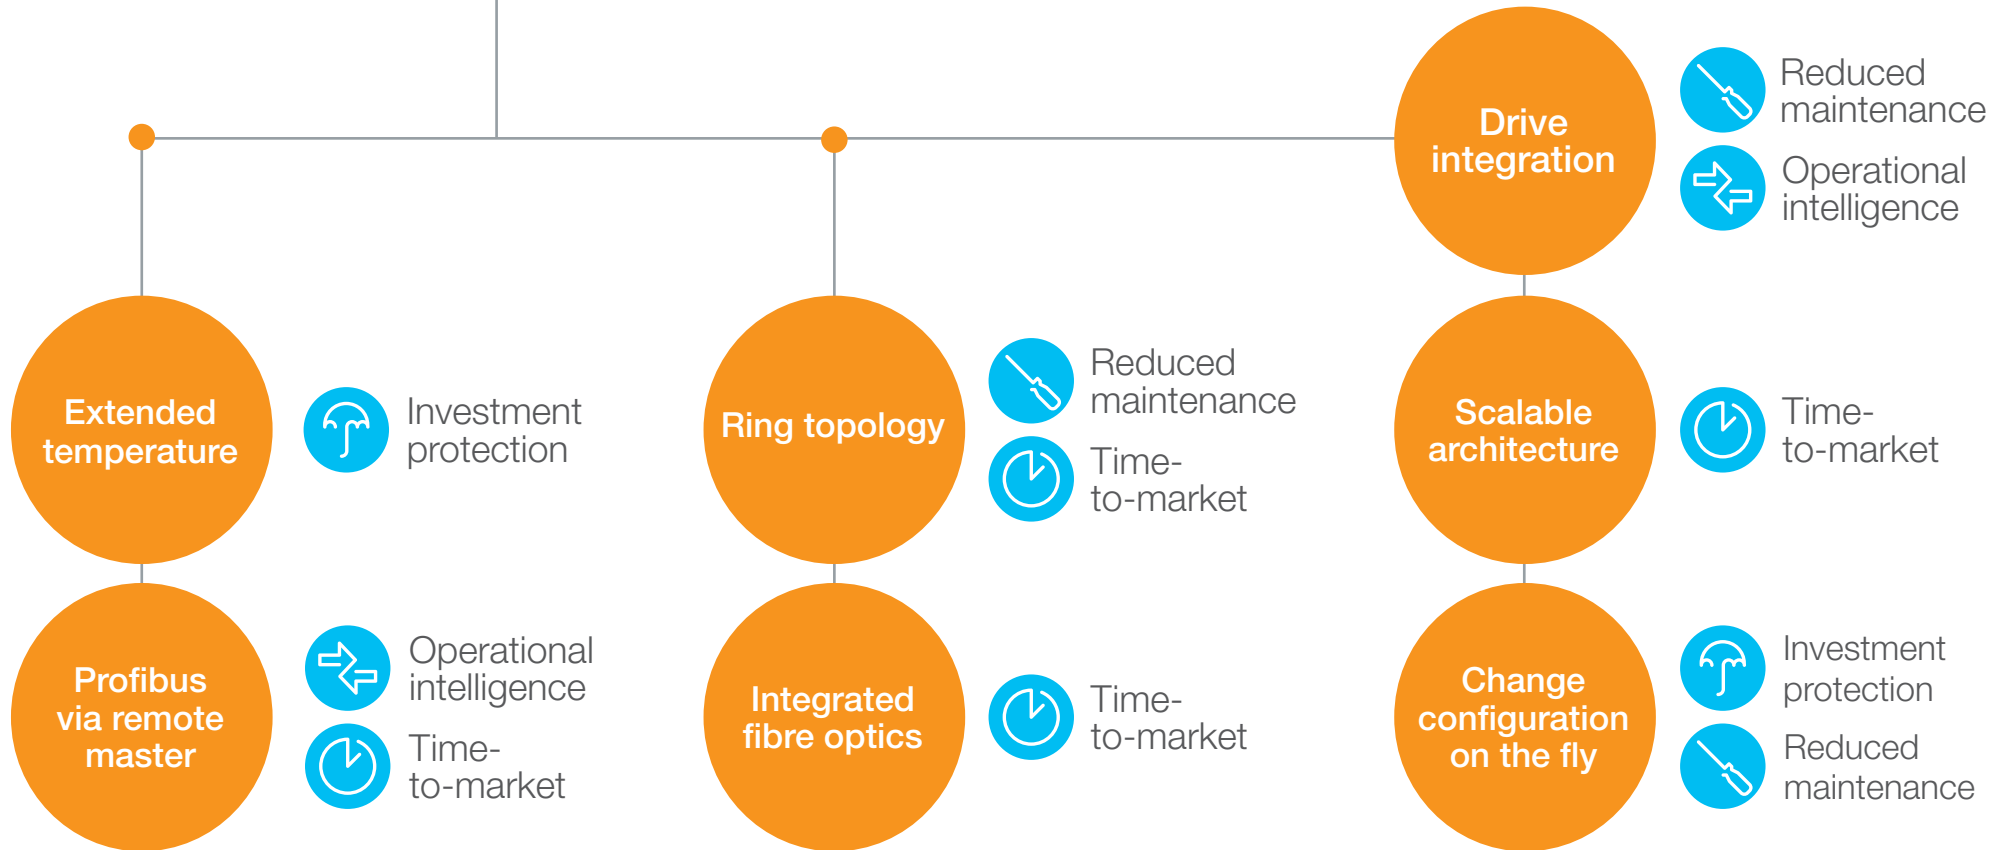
Drive integration

Reduced maintenance

Operational intelligence

Extended temperature

Investment protection

Ring topology

Reduced maintenance

Time-to-market

Scalable architecture

Time-to-market

Profibus via remote master

Operational intelligence

Time-to-market

Integrated fibre optics

Time-to-market

Change configuration on the fly

Investment protection

Reduced maintenance